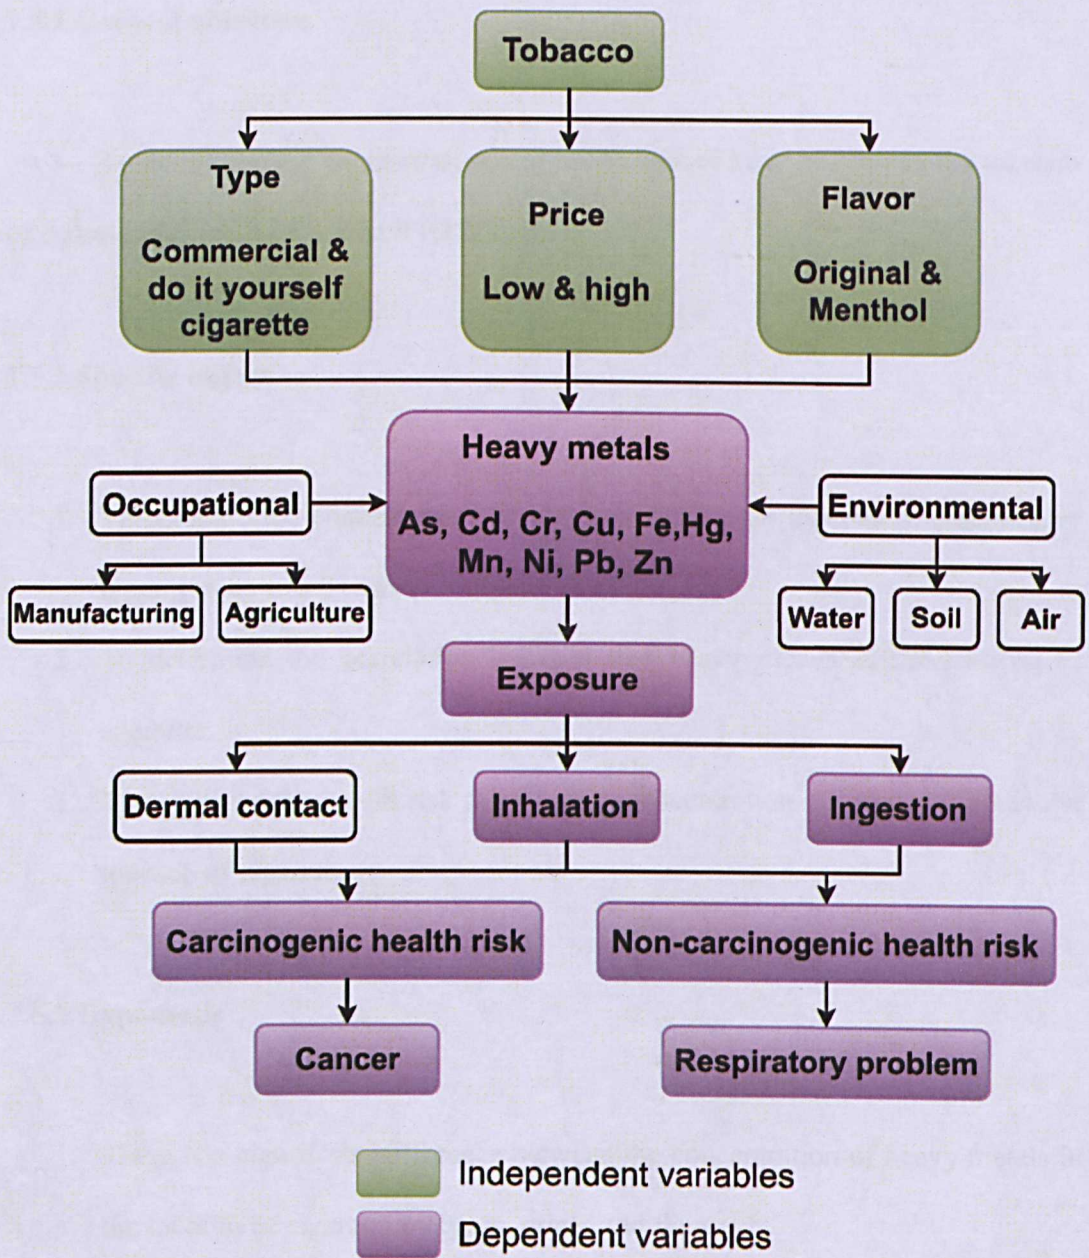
Tobacco

Type

Commercial & do it yourself cigarette

Price

Low & high

Flavor

Original & Menthol

Heavy metals

As, Cd, Cr, Cu, Fe,Hg, Mn, Ni, Pb, Zn

Occupational

Manufacturing

Agriculture

Environmental

Water

Soil

Air

Exposure

Dermal contact

Inhalation

Ingestion

Carcinogenic health risk

Non-carcinogenic health risk

Cancer

Respiratory problem

Independent variables

Dependent variables